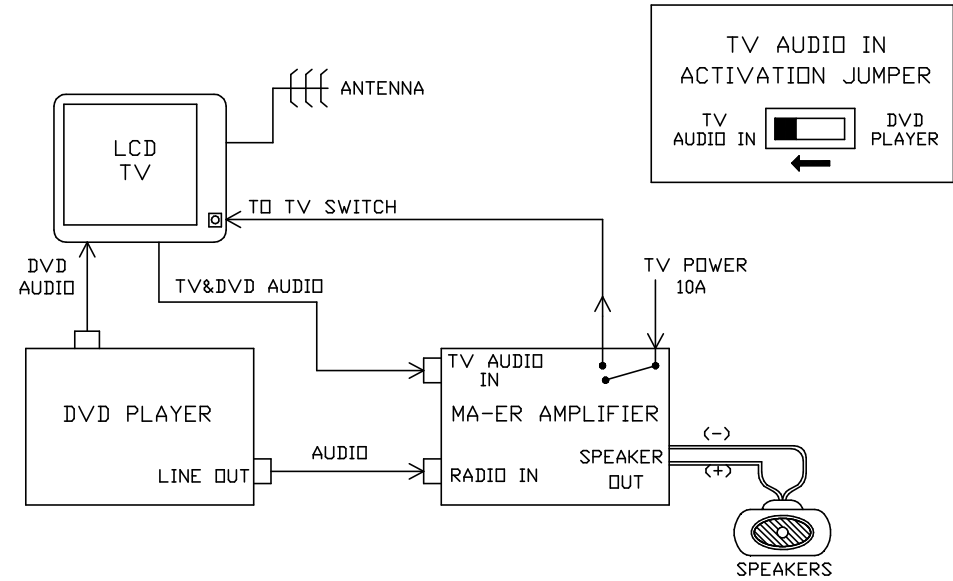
TV AUDIO IN
ACTIVATION JUMPER
TV AUDIO IN
DVD PLAYER

ANTENNA

LCD TV

TO TV SWITCH

DVD AUDIO

TV&DVD AUDIO

TV POWER 10A

TV AUDIO IN

MA-ER AMPLIFIER

DVD PLAYER

AUDIO

LINE OUT

RADIO IN

SPEAKER OUT

(-)

(+)

SPEAKERS